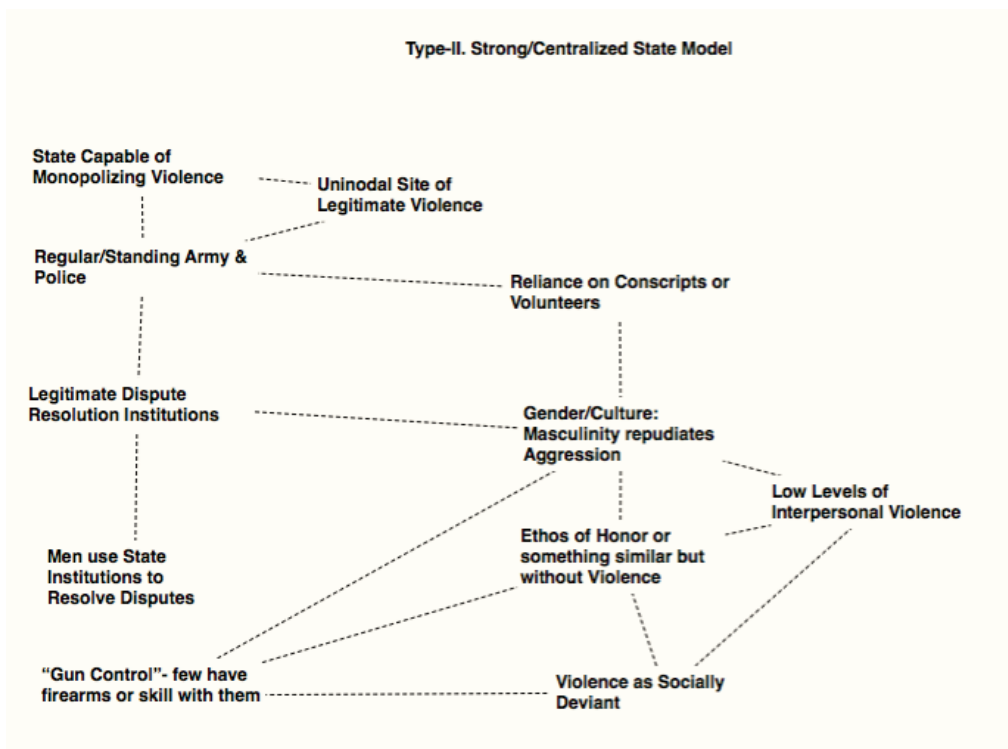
Type-II. Strong/Centralized State Model

State Capable of Monopolizing Violence

Uninodal Site of Legitimate Violence

Regular/Standing Army & Police

Reliance on Conscripts or Volunteers

Legitimate Dispute Resolution Institutions

Gender/Culture: Masculinity repudiates Aggression

Low Levels of Interpersonal Violence

Ethos of Honor or something similar but without Violence

Men use State Institutions to Resolve Disputes

"Gun Control"- few have firearms or skill with them

Violence as Socially Deviant